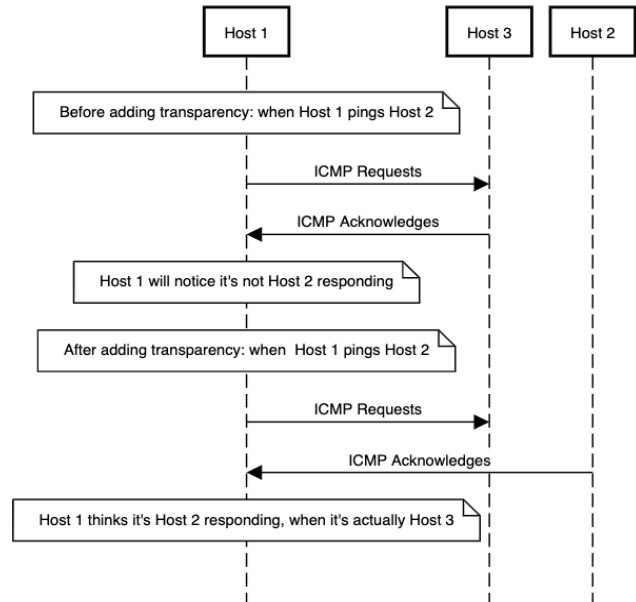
Host 1

Host 3

Host 2

Before adding transparency: when Host 1 pings Host 2

ICMP Requests

ICMP Acknowledges

Host 1 will notice it's not Host 2 responding

After adding transparency: when Host 1 pings Host 2

ICMP Requests

ICMP Acknowledges

Host 1 thinks it's Host 2 responding, when it's actually Host 3